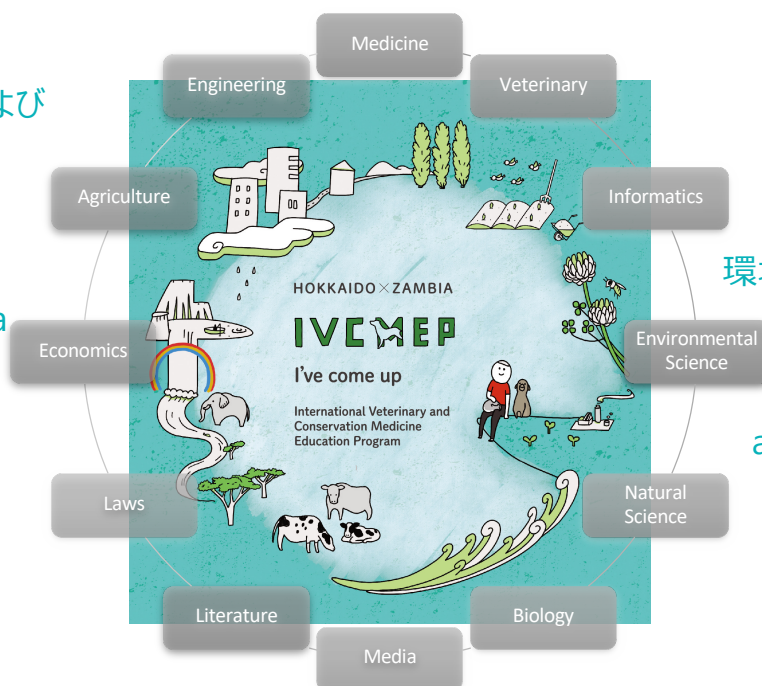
よび

a

環

a

Medicine

Engineering

Veterinary

Agriculture

Informatics

HOKKAIDO×ZAMBIA

IVCMEP

I've come up

International Veterinary and Conservation Medicine Education Program

Economics

Environmental Science

Laws

Natural Science

Literature

Biology

Media